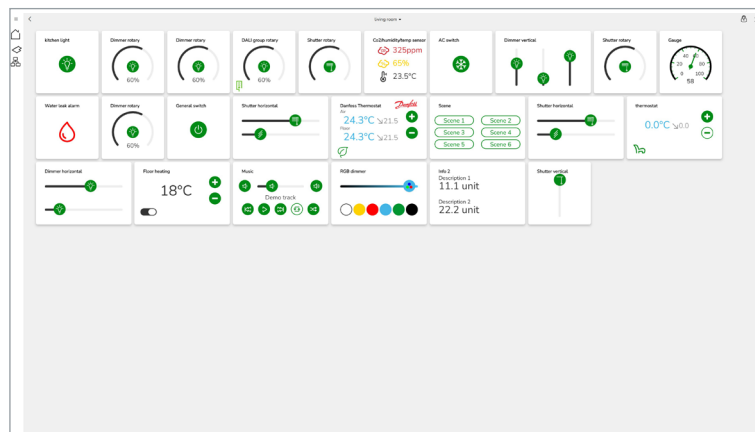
Living room ▾

kitchen light

Dimmer rotary

60%

Dimmer rotary

60%

DALI group rotary

60%

Shutter rotary

Co2/humidity/temp. sensor

325ppm

65%

23.5°C

AC switch

Dimmer vertical

Shutter rotary

Gauge

20 40 60 80 100 0

58

Water leak alarm

Dimmer rotary

60%

General switch

Shutter horizontal

Danfoss Thermostat Danfoss

Air

24.3°C ↘21.5

Floor

24.3°C ↘21.5

Scene

Scene 1

Scene 2

Scene 3

Scene 4

Scene 5

Scene 6

Shutter horizontal

thermostat

0.0°C ↘0.0

Dimmer horizontal

Floor heating

18°C

Music

Demo track

RGB dimmer

Info 2

Description 1

11.1 unit

Description 2

22.2 unit

Shutter vertical